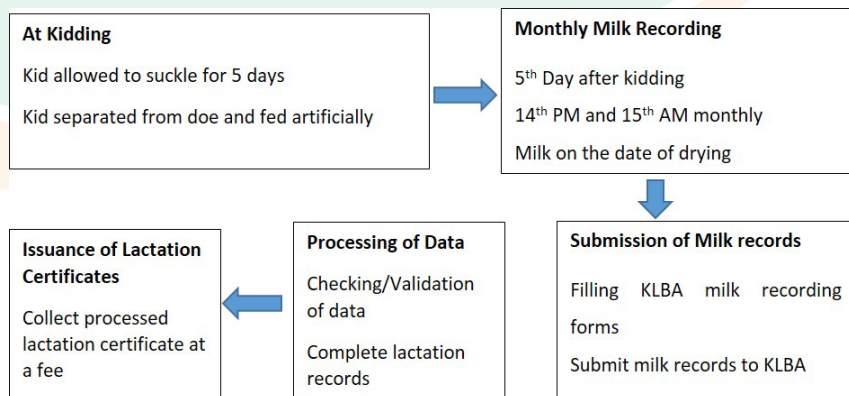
**At Kidding**

Kid allowed to suckle for 5 days

Kid separated from doe and fed artificially

**Monthly Milk Recording**

5$^{th}$ Day after kidding

14$^{th}$ PM and 15$^{th}$ AM monthly

Milk on the date of drying

**Submission of Milk records**

Filling KLBA milk recording forms

Submit milk records to KLBA

**Processing of Data**

Checking/Validation of data

Complete lactation records

**Issuance of Lactation Certificates**

Collect processed lactation certificate at a fee